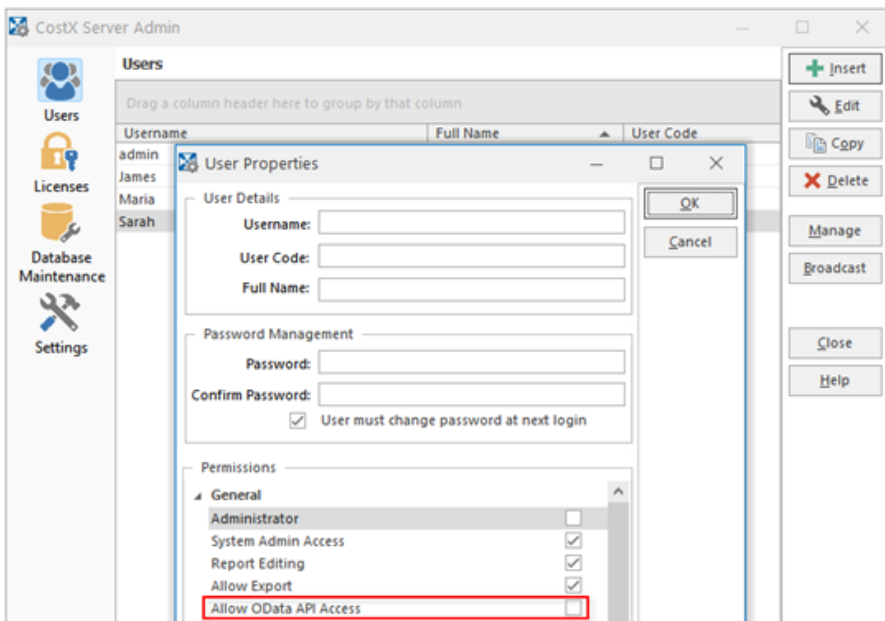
CostX Server Admin

Users

Licenses

Database Maintenance

Settings

Users

Drag a column header here to group by that column

| Username | Full Name | User Code |
|---|---|---|
| admin | | |
| James | | |
| Maria | | |
| Sarah | | |

Insert
Edit
Copy
Delete
Manage
Broadcast
Close
Help

User Properties

User Details
Username:
User Code:
Full Name:

Password Management
Password:
Confirm Password:
User must change password at next login

Permissions
General
Administrator
System Admin Access
Report Editing
Allow Export
Allow OData API Access

OK
Cancel